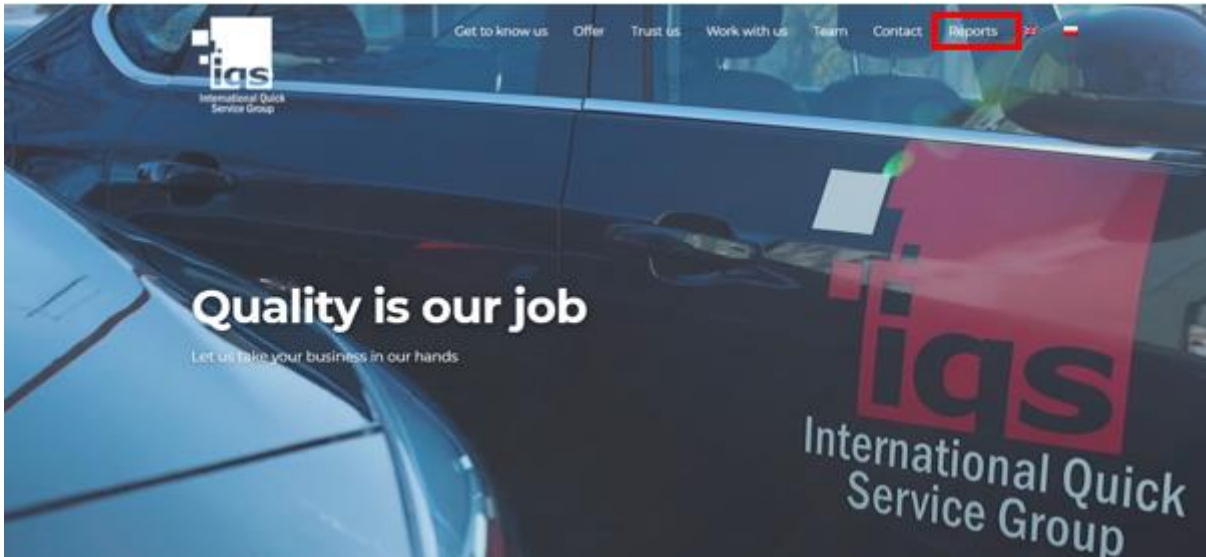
iqs
International Quick Service Group

Get to know us Offer Trust us Work with us Team Contact Reports

Quality is our job

Let us take your business in our hands

iqs
International Quick Service Group